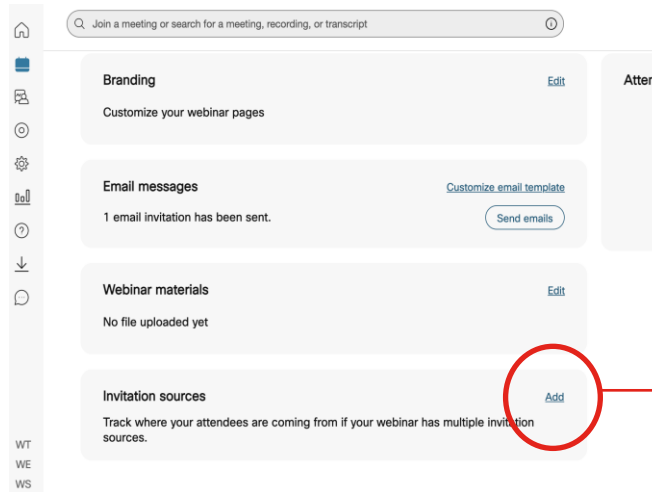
Join a meeting or search for a meeting, recording, or transcript

Branding
Edit
Customize your webinar pages

Email messages
Customize email template
1 email invitation has been sent.
Send emails

Webinar materials
Edit
No file uploaded yet

Invitation sources
Add
Track where your attendees are coming from if your webinar has multiple invitation sources.

Atter

WT
WE
WS